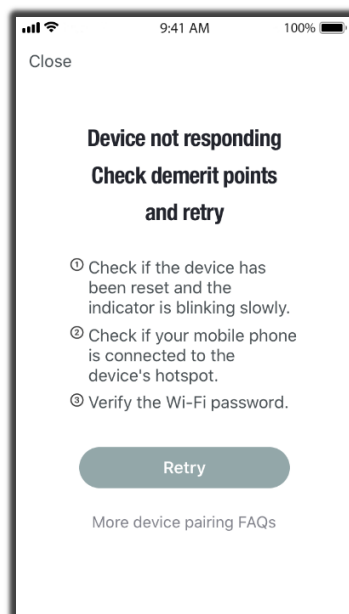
9:41 AM
100%

Close

Device not responding
Check demerit points
and retry

① Check if the device has been reset and the indicator is blinking slowly.
② Check if your mobile phone is connected to the device's hotspot.
③ Verify the Wi-Fi password.

Retry

More device pairing FAQs